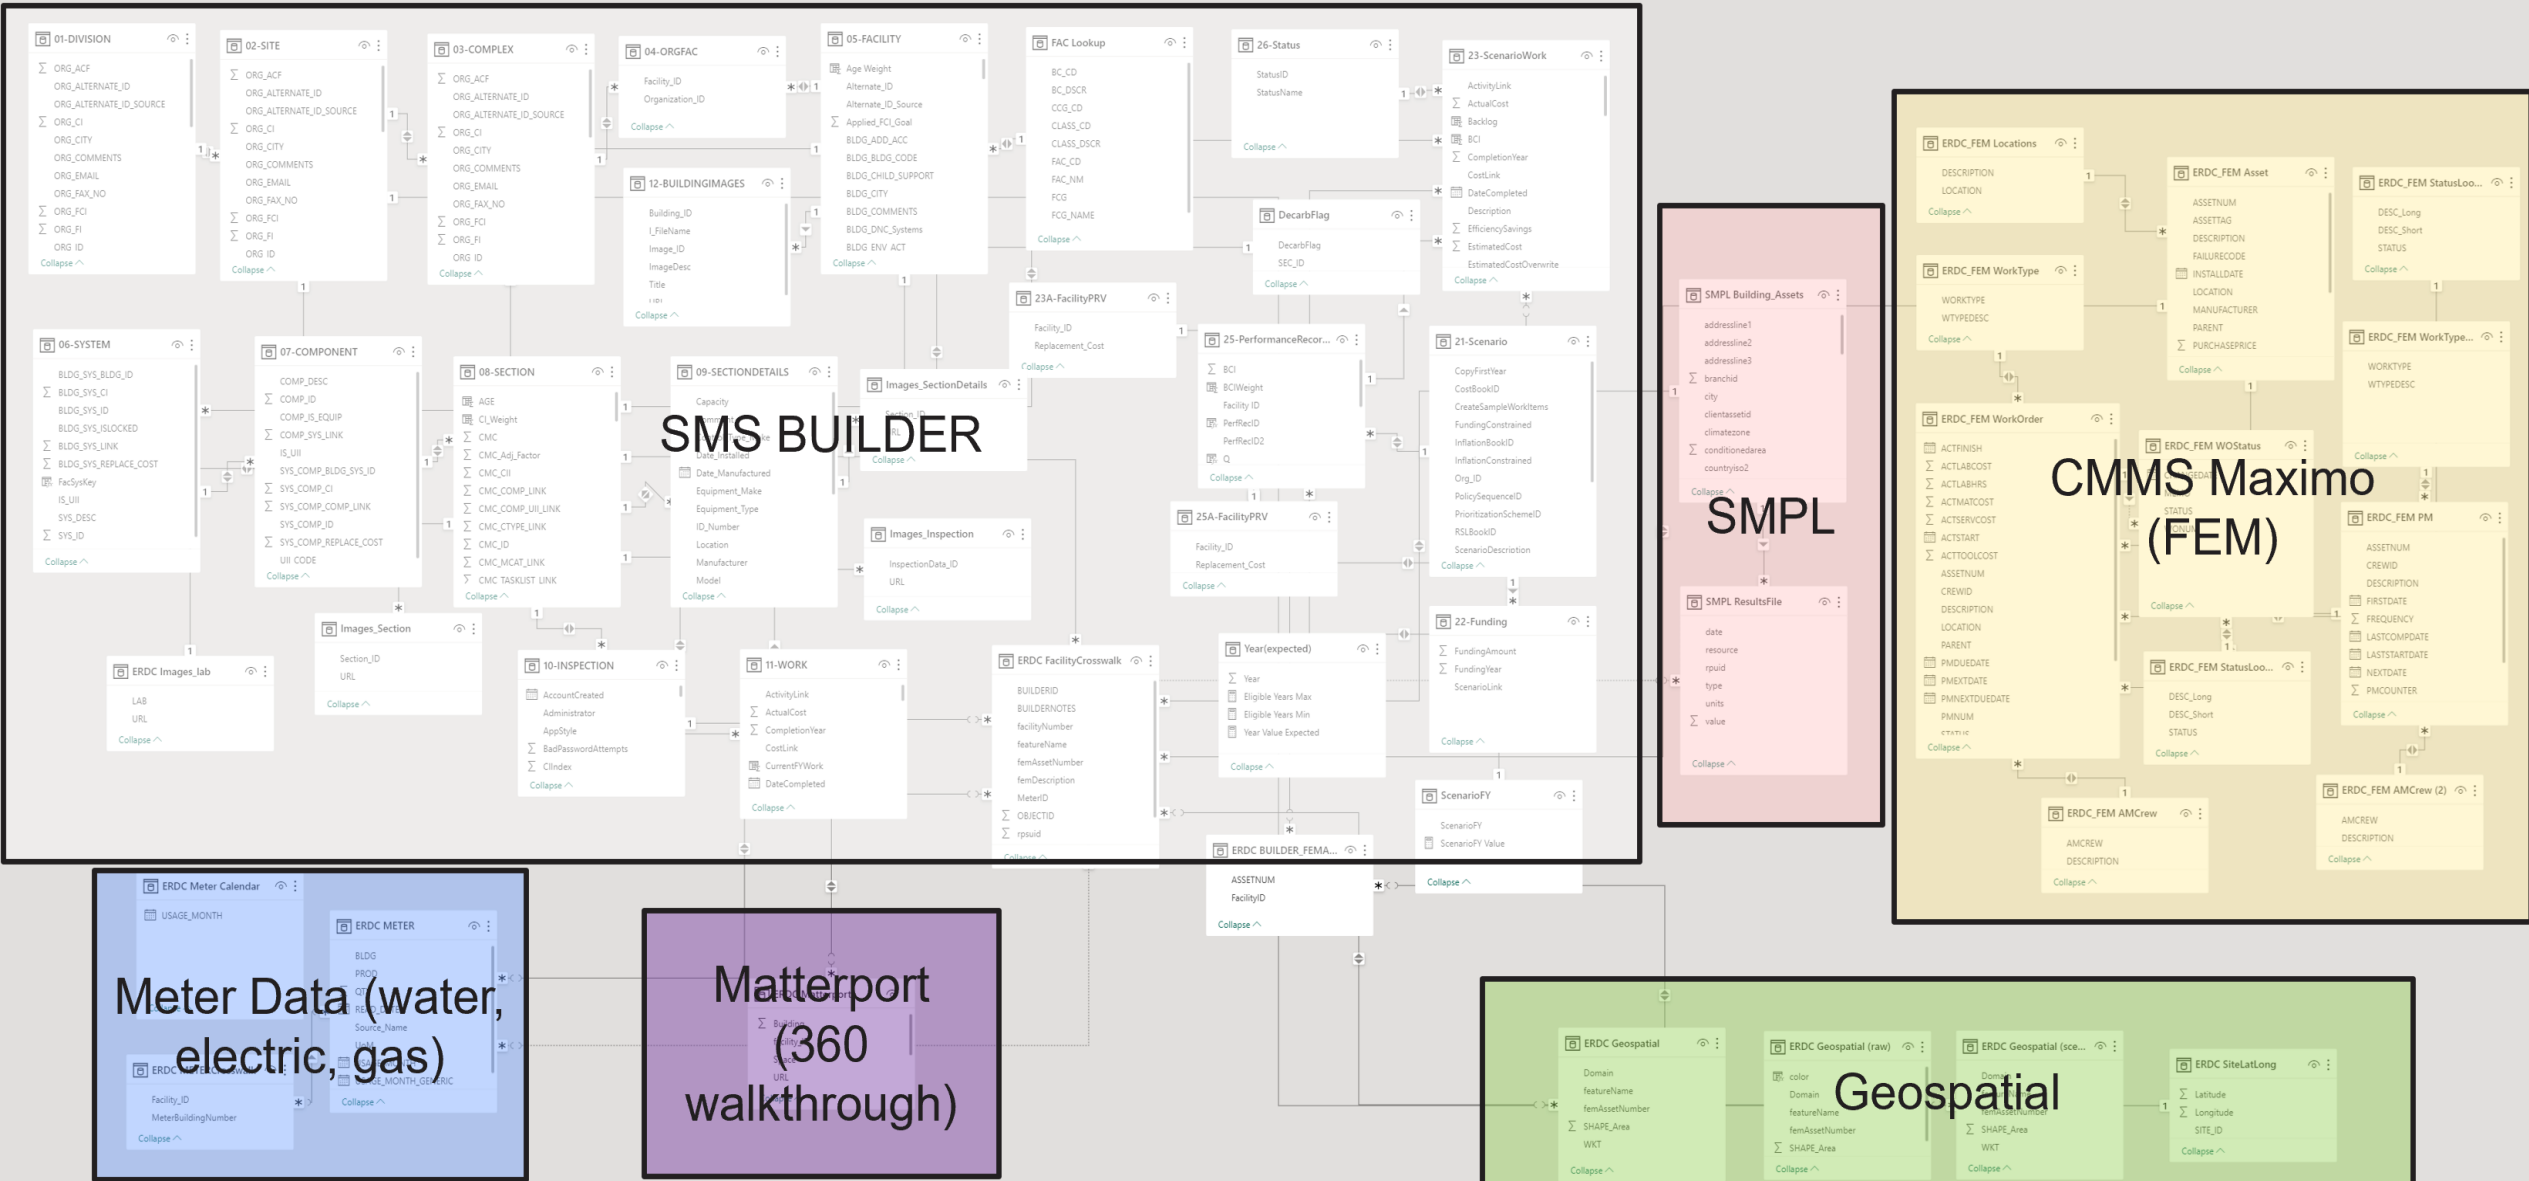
SMS BUILDER

01-DIVISION
ORG_ACF
ORG_ALTERNATE_ID
ORG_ALTERNATE_ID_SOURCE
ORG_CI
ORG_CITY
ORG_COMMENTS
ORG_EMAIL
ORG_FAX_NO
ORG_FCI
ORG_FI
ORG ID
Collapse

02-SITE
ORG_ACF
ORG_ALTERNATE_ID
ORG_ALTERNATE_ID_SOURCE
ORG_CI
ORG_CITY
ORG_COMMENTS
ORG_EMAIL
ORG_FAX_NO
ORG_FCI
ORG_FI
ORG ID
Collapse

03-COMPLEX
ORG_ACF
ORG_ALTERNATE_ID
ORG_ALTERNATE_ID_SOURCE
ORG_CI
ORG_CITY
ORG_COMMENTS
ORG_EMAIL
ORG_FAX_NO
ORG_FCI
ORG_FI
ORG ID
Collapse

04-ORGFAC
Facility_ID
Organization_ID
Collapse

05-FACILITY
Age Weight
Alternate_ID
Alternate_ID_Source
Applied_FCI_Goal
BLDG_ADD_ACC
BLDG_BLDG_CODE
BLDG_CHILD_SUPPORT
BLDG_CITY
BLDG_COMMENTS
BLDG_DNC_Systems
BLDG ENV ACT
Collapse

FAC Lookup
BC_CD
BC_DSCR
CCG_CD
CLASS_CD
CLASS_DSCR
FAC_CD
FAC_NM
FCG
FCG_NAME
Collapse

26-Status
StatusID
StatusName
Collapse

23-ScenarioWork
ActivityLink
ActualCost
Backlog
BCI
CompletionYear
CostLink
DateCompleted
Description
EfficiencySavings
EstimatedCost
EstimatedCostOverwrite
Collapse

12-BUILDINGIMAGES
Building_ID
I_FileName
Image_ID
ImageDesc
Title
Collapse

DecarbFlag
DecarbFlag
SEC_ID
Collapse

23A-FacilityPRV
Facility_ID
Replacement_Cost
Collapse

06-SYSTEM
BLDG_SYS_BLDG_ID
BLDG_SYS_CI
BLDG_SYS_ID
BLDG_SYS_ISLOCKED
BLDG_SYS_LINK
BLDG_SYS_REPLACE_COST
FacSysKey
IS_UII
SYS_DESC
SYS_ID
Collapse

07-COMPONENT
COMP_DESC
COMP_ID
COMP_IS_EQUIP
COMP_SYS_LINK
IS_UII
SYS_COMP_BLDG_SYS_ID
SYS_COMP_CI
SYS_COMP_COMP_LINK
SYS_COMP_ID
SYS_COMP_REPLACE_COST
UII CODE
Collapse

08-SECTION
AGE
CI_Weight
CMC
CMC_Adj_Factor
CMC_CII
CMC_COMP_LINK
CMC_COMP_UII_LINK
CMC_CTYPE_LINK
CMC_ID
CMC_MCAT_LINK
CMC TASKLIST LINK
Collapse

09-SECTIONDETAILS
Capacity
Date_Installed
Date_Manufactured
Equipment_Make
Equipment_Type
ID_Number
Location
Manufacturer
Model
Collapse

Images_SectionDetails
Section_ID
Collapse

25-PerformanceRecor...
BCI
BCIWeight
Facility ID
PerfRecID
PerfRecID2
Q
Collapse

21-Scenario
CopyFirstYear
CostBookID
CreateSampleWorkItems
FundingConstrained
InflationBookID
InflationConstrained
Org_ID
PolicySequenceID
PrioritizationSchemeID
RSLBookID
ScenarioDescription
Collapse

25A-FacilityPRV
Facility_ID
Replacement_Cost
Collapse

Images_Inspection
InspectionData_ID
URL
Collapse

Images_Section
Section_ID
URL
Collapse

ERDC Images_lab
LAB
URL
Collapse

10-INSPECTION
AccountCreated
Administrator
AppStyle
BadPasswordAttempts
CIindex
Collapse

11-WORK
ActivityLink
ActualCost
CompletionYear
CostLink
CurrentFYWork
DateCompleted
Collapse

ERDC FacilityCrosswalk
BUILDERID
BUILDERNOTES
facilityNumber
featureName
femAssetNumber
femDescription
MeterID
OBJECTID
rpsuid
Collapse

Year(expected)
Year
Eligible Years Max
Eligible Years Min
Year Value Expected
Collapse

22-Funding
FundingAmount
FundingYear
ScenarioLink
Collapse

ScenarioFY
ScenarioFY
ScenarioFY Value
Collapse

ERDC BUILDER_FEMA...
ASSETNUM
FacilityID
Collapse

SMPL

SMPL Building_Assets
addressline1
addressline2
addressline3
branchid
city
clientassetid
climatezone
conditionedarea
countryiso2
Collapse

SMPL ResultsFile
date
resource
rpuid
type
units
value
Collapse

CMMS Maximo (FEM)

ERDC_FEM Locations
DESCRIPTION
LOCATION
Collapse

ERDC_FEM Asset
ASSETNUM
ASSETTAG
DESCRIPTION
FAILURECODE
INSTALLDATE
LOCATION
MANUFACTURER
PARENT
PURCHASEPRICE
Collapse

ERDC_FEM StatusLoo...
DESC_Long
DESC_Short
STATUS
Collapse

ERDC_FEM WorkType
WORKTYPE
WTYPEDESC
Collapse

ERDC_FEM WorkType...
WORKTYPE
WTYPEDESC
Collapse

ERDC_FEM WorkOrder
ACTFINISH
ACTLABCOST
ACTLABHRS
ACTMATCOST
ACTSERVCOST
ACTSTART
ACTTOOLCOST
ASSETNUM
CREWID
DESCRIPTION
LOCATION
PARENT
PMDUEDATE
PMEXTDATE
PMNEXTDUEDATE
PMNUM
Collapse

ERDC_FEM WOStatus
STATUS
Collapse

ERDC_FEM PM
ASSETNUM
CREWID
DESCRIPTION
FIRSTDATE
FREQUENCY
LASTCOMPDATE
LASTSTARTDATE
NEXTDATE
PMCOUNTER
Collapse

ERDC_FEM StatusLoo...
DESC_Long
DESC_Short
STATUS
Collapse

ERDC_FEM AMCrew
AMCREW
DESCRIPTION
Collapse

ERDC_FEM AMCrew (2)
AMCREW
DESCRIPTION
Collapse

Meter Data (water, electric, gas)

ERDC Meter Calendar
USAGE_MONTH

ERDC METER
BLDG
PROD
Source_Name
USAGE_MONTH_GENERIC
Collapse

ERDC
Facility_ID
MeterBuildingNumber
Collapse

Matterport (360 walkthrough)
Building
URL

Geospatial

ERDC Geospatial
Domain
featureName
femAssetNumber
SHAPE_Area
WKT
Collapse

ERDC Geospatial (raw)
color
Domain
featureName
femAssetNumber
SHAPE_Area
Collapse

ERDC Geospatial (sce...
Domain
femAssetNumber
SHAPE_Area
WKT
Collapse

ERDC SiteLatLong
Latitude
Longitude
SITE_ID
Collapse